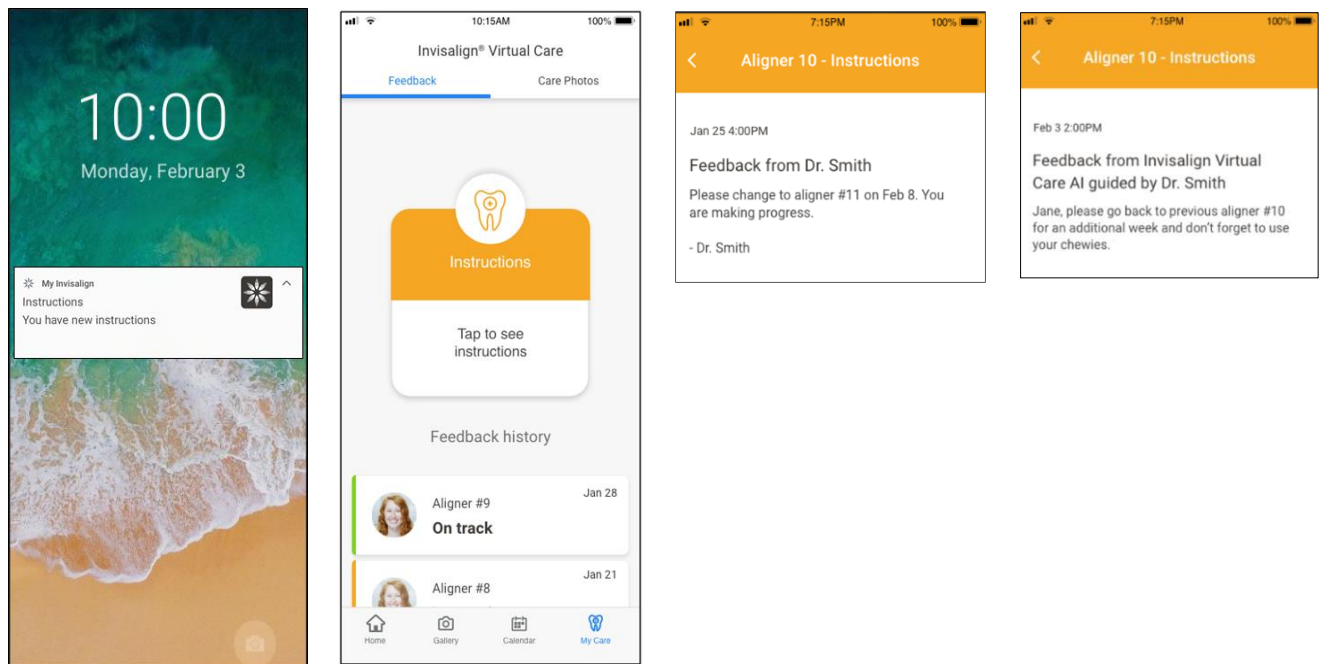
10:00
Monday, February 3

My Invisalign
Instructions
You have new instructions

10:15AM 100%
Invisalign® Virtual Care
Feedback Care Photos

Instructions
Tap to see instructions

Feedback history

Aligner #9 Jan 28
On track

Aligner #8 Jan 21

Home Gallery Calendar My Care

7:15PM 100%
Aligner 10 - Instructions

Jan 25 4:00PM
Feedback from Dr. Smith
Please change to aligner #11 on Feb 8. You are making progress.

- Dr. Smith

7:15PM 100%
Aligner 10 - Instructions

Feb 3 2:00PM
Feedback from Invisalign Virtual Care AI guided by Dr. Smith
Jane, please go back to previous aligner #10 for an additional week and don't forget to use your chewies.